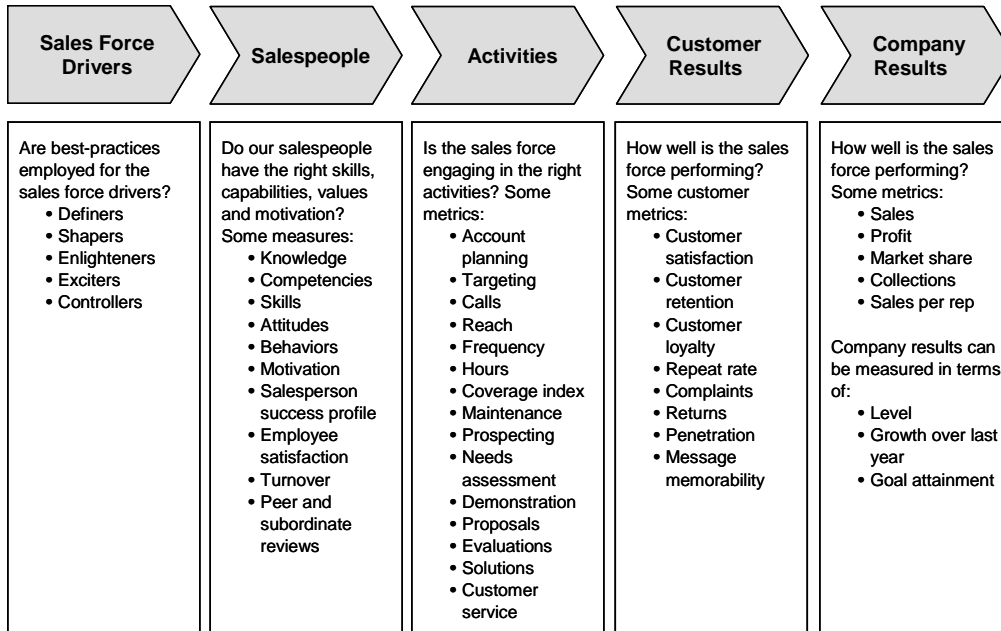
Sales Force Drivers

Salespeople

Activities

Customer Results

Company Results

Are best-practices employed for the sales force drivers?
• Definers
• Shapers
• Enlighteners
• Exciters
• Controllers

Do our salespeople have the right skills, capabilities, values and motivation? Some measures:
• Knowledge
• Competencies
• Skills
• Attitudes
• Behaviors
• Motivation
• Salesperson success profile
• Employee satisfaction
• Turnover
• Peer and subordinate reviews

Is the sales force engaging in the right activities? Some metrics:
• Account planning
• Targeting
• Calls
• Reach
• Frequency
• Hours
• Coverage index
• Maintenance
• Prospecting
• Needs assessment
• Demonstration
• Proposals
• Evaluations
• Solutions
• Customer service

How well is the sales force performing? Some customer metrics:
• Customer satisfaction
• Customer retention
• Customer loyalty
• Repeat rate
• Complaints
• Returns
• Penetration
• Message memorability

How well is the sales force performing? Some metrics:
• Sales
• Profit
• Market share
• Collections
• Sales per rep

Company results can be measured in terms of:
• Level
• Growth over last year
• Goal attainment